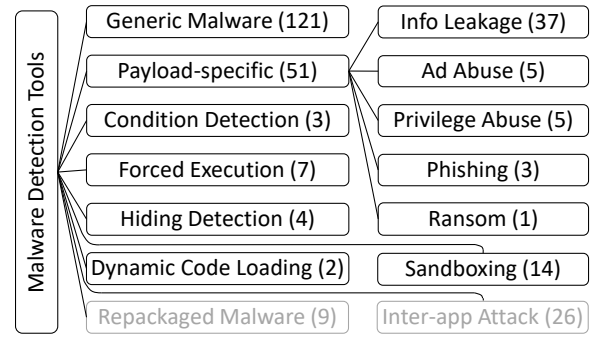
Malware Detection Tools

Generic Malware (121)
Payload-specific (51)
Condition Detection (3)
Forced Execution (7)
Hiding Detection (4)
Dynamic Code Loading (2)
Repackaged Malware (9)

Info Leakage (37)
Ad Abuse (5)
Privilege Abuse (5)
Phishing (3)
Ransom (1)
Sandboxing (14)
Inter-app Attack (26)